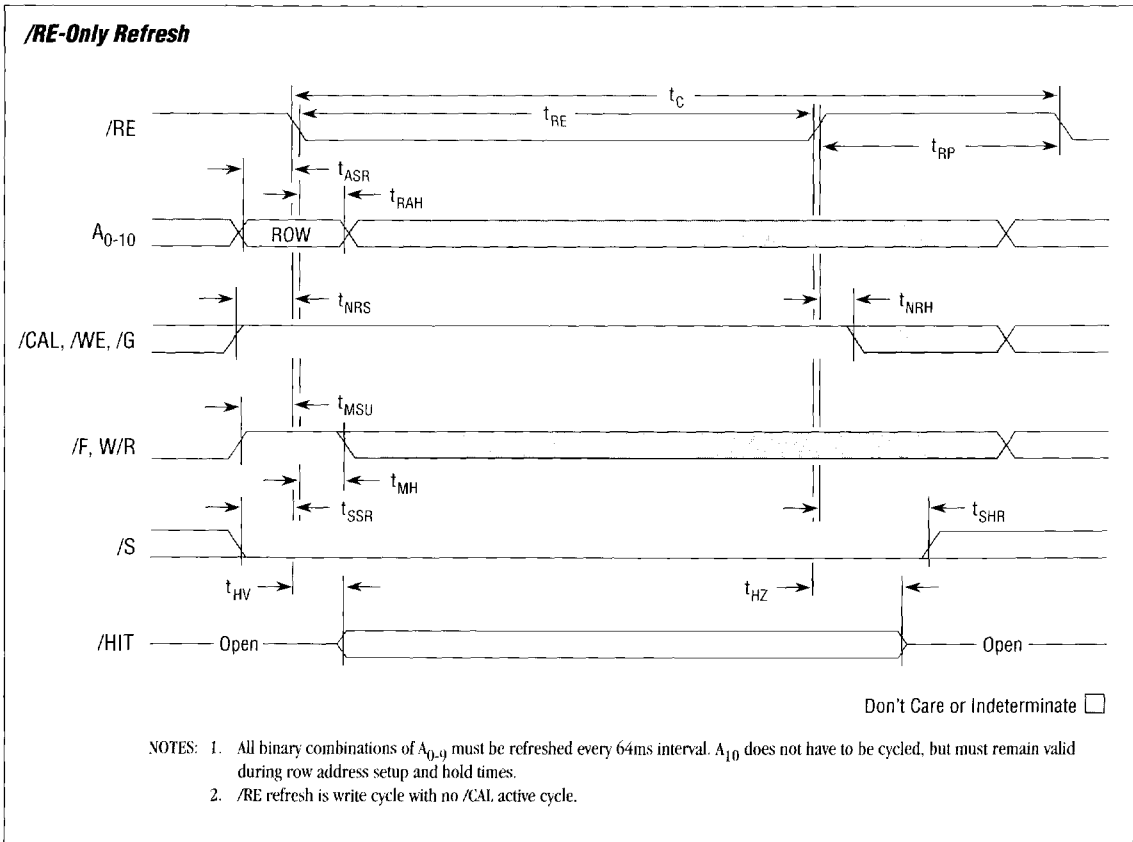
/RE-Only Refresh

$t_C$

/RE

$t_{RE}$

$t_{RP}$

$t_{ASR}$

$t_{RAH}$

$A_{0-10}$

ROW

$t_{NRS}$

$t_{NRH}$

/CAL, /WE, /G

$t_{MSU}$

/F, W/R

$t_{MH}$

$t_{SSR}$

$t_{SHR}$

/S

$t_{HV}$

$t_{HZ}$

/HIT

Open

Open

Don't Care or Indeterminate

NOTES: 1. All binary combinations of $A_{0-9}$ must be refreshed every 64ms interval. $A_{10}$ does not have to be cycled, but must remain valid during row address setup and hold times.

2. /RE refresh is write cycle with no /CAL active cycle.